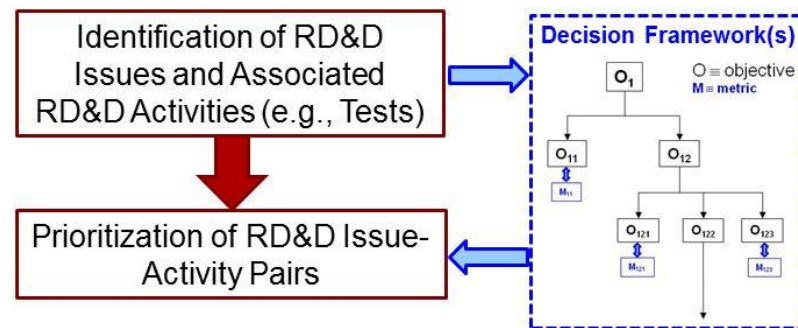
Identification of RD&D Issues and Associated RD&D Activities (e.g., Tests)

Prioritization of RD&D Issue-Activity Pairs

Decision Framework(s)

$O \equiv$ objective
$M \equiv$ metric

$O_1$

$O_{11}$

$M_{11}$

$O_{12}$

$O_{121}$

$M_{121}$

$O_{122}$

$O_{123}$

$M_{123}$